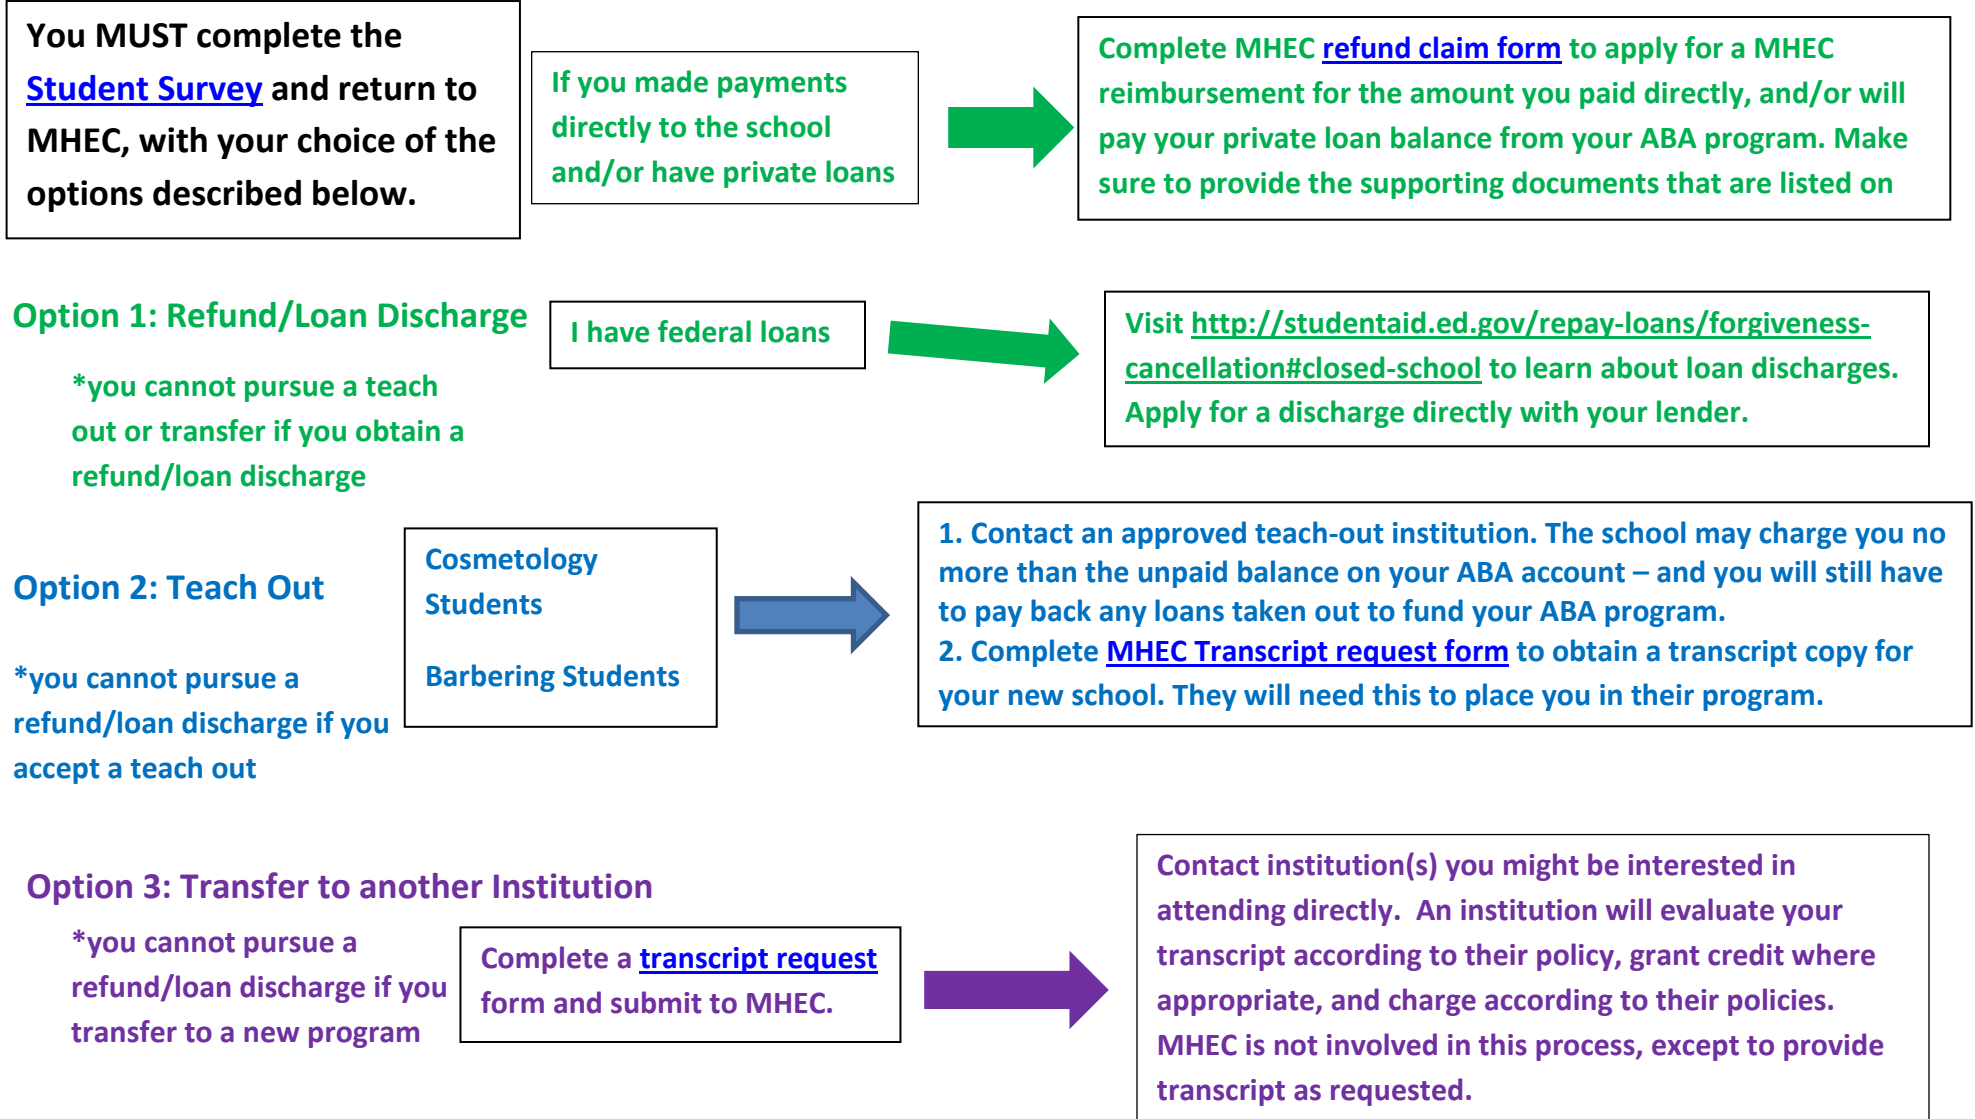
You MUST complete the Student Survey and return to MHEC, with your choice of the options described below.

If you made payments directly to the school and/or have private loans

Complete MHEC refund claim form to apply for a MHEC reimbursement for the amount you paid directly, and/or will pay your private loan balance from your ABA program. Make sure to provide the supporting documents that are listed on

Option 1: Refund/Loan Discharge

*you cannot pursue a teach out or transfer if you obtain a refund/loan discharge

I have federal loans

Visit http://studentaid.ed.gov/repay-loans/forgiveness-cancellation#closed-school to learn about loan discharges. Apply for a discharge directly with your lender.

Option 2: Teach Out

*you cannot pursue a refund/loan discharge if you accept a teach out

Cosmetology Students

Barbering Students

1. Contact an approved teach-out institution. The school may charge you no more than the unpaid balance on your ABA account – and you will still have to pay back any loans taken out to fund your ABA program.
2. Complete MHEC Transcript request form to obtain a transcript copy for your new school. They will need this to place you in their program.

Option 3: Transfer to another Institution

*you cannot pursue a refund/loan discharge if you transfer to a new program

Complete a transcript request form and submit to MHEC.

Contact institution(s) you might be interested in attending directly. An institution will evaluate your transcript according to their policy, grant credit where appropriate, and charge according to their policies. MHEC is not involved in this process, except to provide transcript as requested.